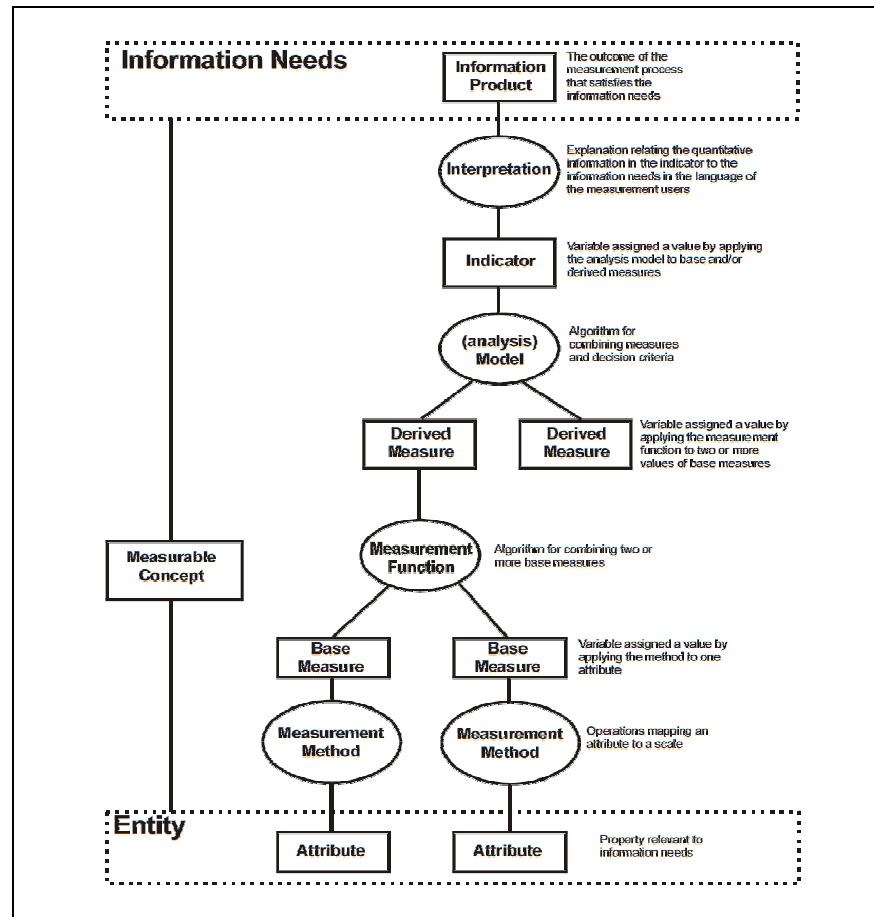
Information Needs

Information Product

The outcome of the measurement process that satisfies the information needs

Interpretation

Explanation relating the quantitative information in the indicator to the information needs in the language of the measurement users

Indicator

Variable assigned a value by applying the analysis model to base and/or derived measures

(analysis) Model

Algorithm for combining measures and decision criteria

Derived Measure

Derived Measure

Variable assigned a value by applying the measurement function to two or more values of base measures

Measurable Concept

Measurement Function

Algorithm for combining two or more base measures

Base Measure

Base Measure

Variable assigned a value by applying the method to one attribute

Measurement Method

Measurement Method

Operations mapping an attribute to a scale

Entity

Attribute

Attribute

Property relevant to information needs